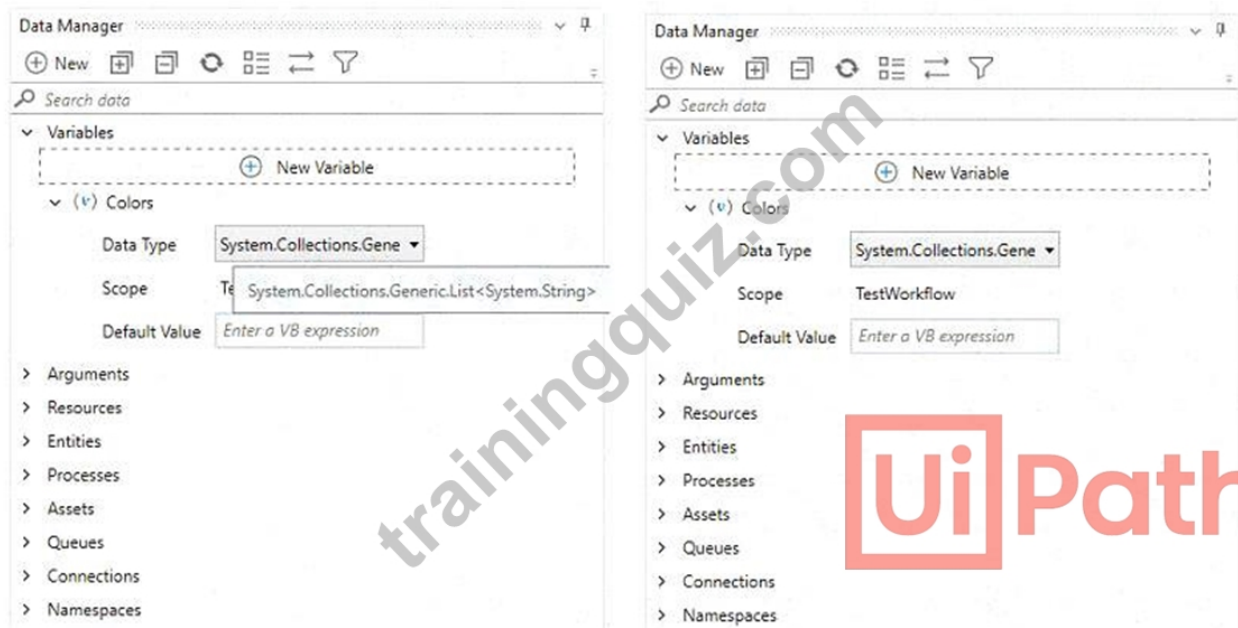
Data Manager

New

Search data

Variables

New Variable

(v) Colors

Data Type System.Collections.Gene

Scope Te System.Collections.Generic.List<System.String>

Default Value Enter a VB expression

Arguments

Resources

Entities

Processes

Assets

Queues

Connections

Namespaces

Data Manager

New

Search data

Variables

New Variable

(v) Colors

Data Type System.Collections.Gene

Scope TestWorkflow

Default Value Enter a VB expression

Arguments

Resources

Entities

Processes

Assets

Queues

Connections

Namespaces

trainingquiz.com

UiPath